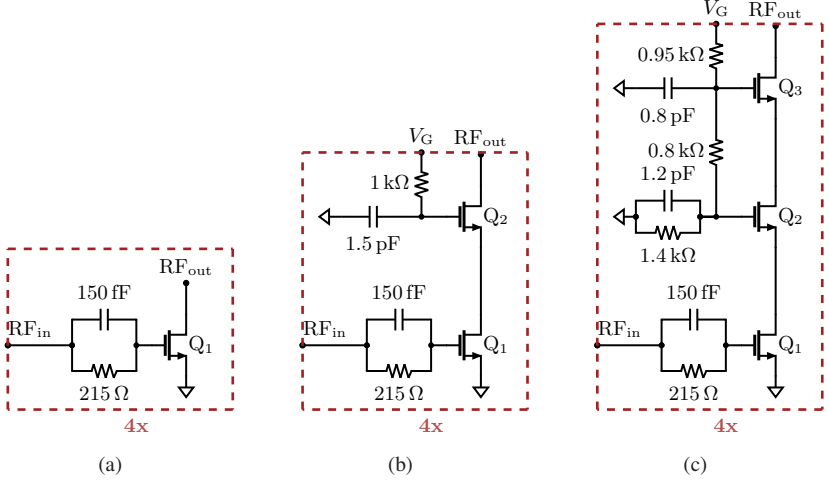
$RF_{out}$
150 fF
$RF_{in}$
$Q_1$
215 Ω
4x
(a)

$V_G$ $RF_{out}$
1 kΩ
$Q_2$
1.5 pF
150 fF
$RF_{in}$
$Q_1$
215 Ω
4x
(b)

$V_G$ $RF_{out}$
0.95 kΩ
$Q_3$
0.8 pF
0.8 kΩ
1.2 pF
$Q_2$
1.4 kΩ
150 fF
$RF_{in}$
$Q_1$
215 Ω
4x
(c)